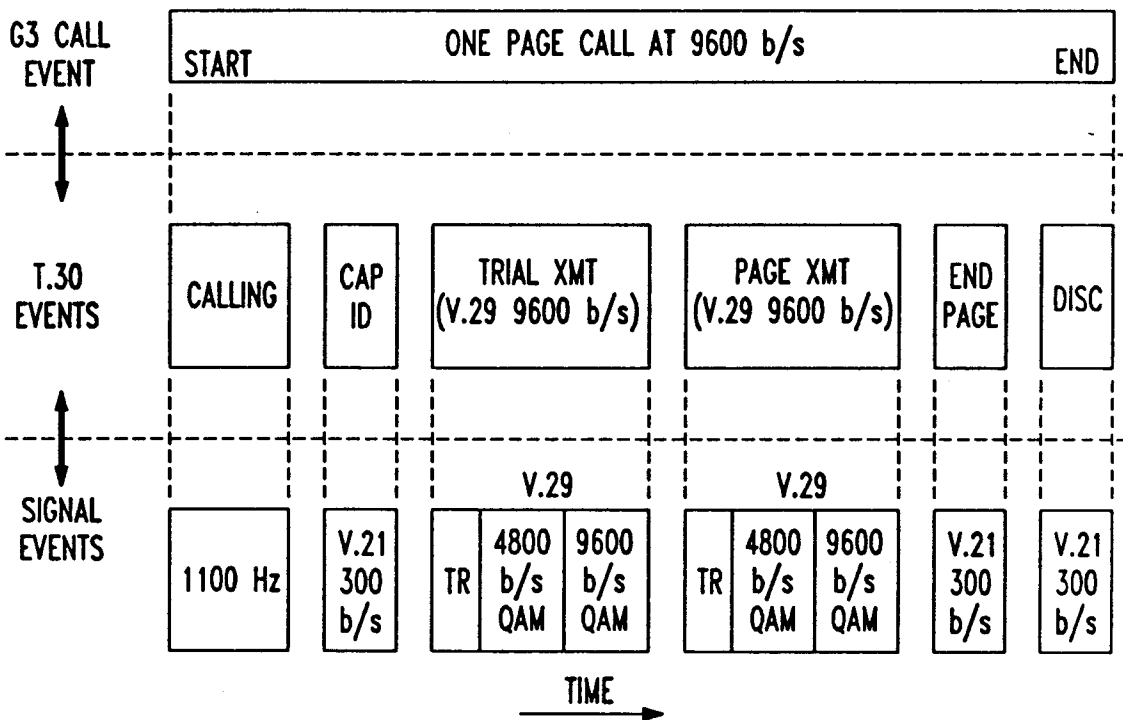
G3 CALL EVENT

ONE PAGE CALL AT 9600 b/s

START

END

T.30 EVENTS

CALLING

CAP ID

TRIAL XMT (V.29 9600 b/s)

PAGE XMT (V.29 9600 b/s)

END PAGE

DISC

SIGNAL EVENTS

1100 Hz

V.21 300 b/s

V.29

TR

4800 b/s QAM

9600 b/s QAM

V.29

TR

4800 b/s QAM

9600 b/s QAM

V.21 300 b/s

V.21 300 b/s

TIME